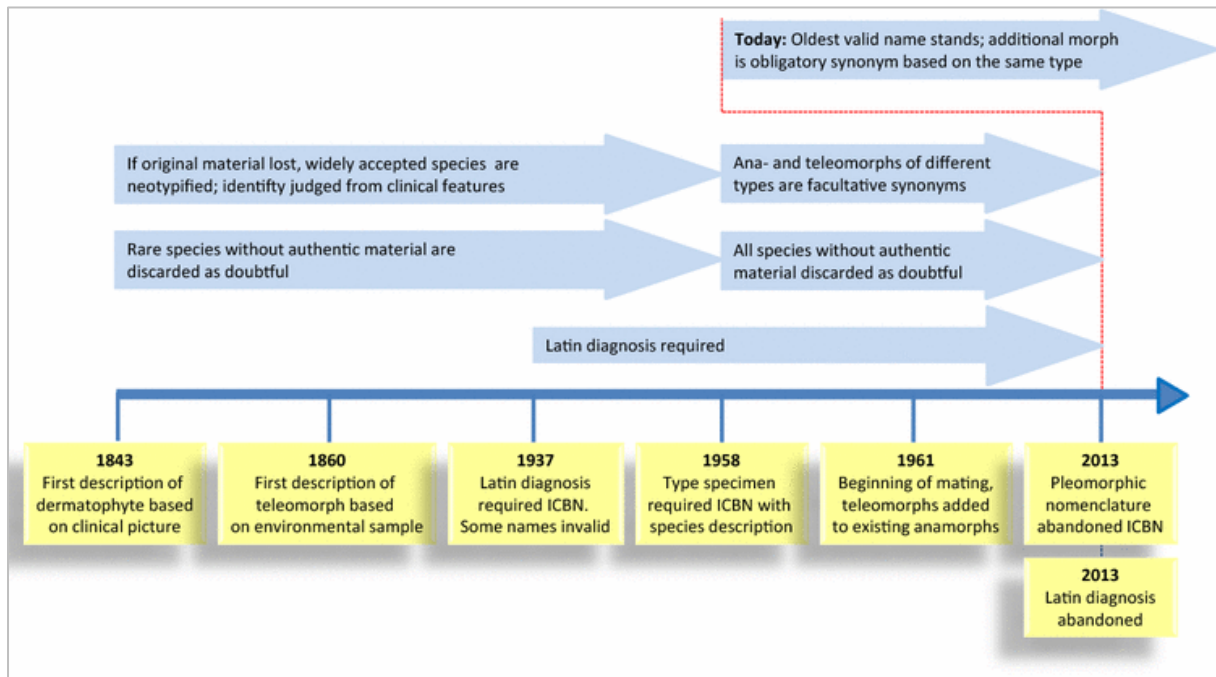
**Today:** Oldest valid name stands; additional morph is obligatory synonym based on the same type

If original material lost, widely accepted species are neotypified; identifty judged from clinical features

Ana- and teleomorphs of different types are facultative synonyms

Rare species without authentic material are discarded as doubtful

All species without authentic material discarded as doubtful

Latin diagnosis required

**1843**
First description of dermatophyte based on clinical picture

**1860**
First description of teleomorph based on environmental sample

**1937**
Latin diagnosis required ICBN. Some names invalid

**1958**
Type specimen required ICBN with species description

**1961**
Beginning of mating, teleomorphs added to existing anamorphs

**2013**
Pleomorphic nomenclature abandoned ICBN

**2013**
Latin diagnosis abandoned